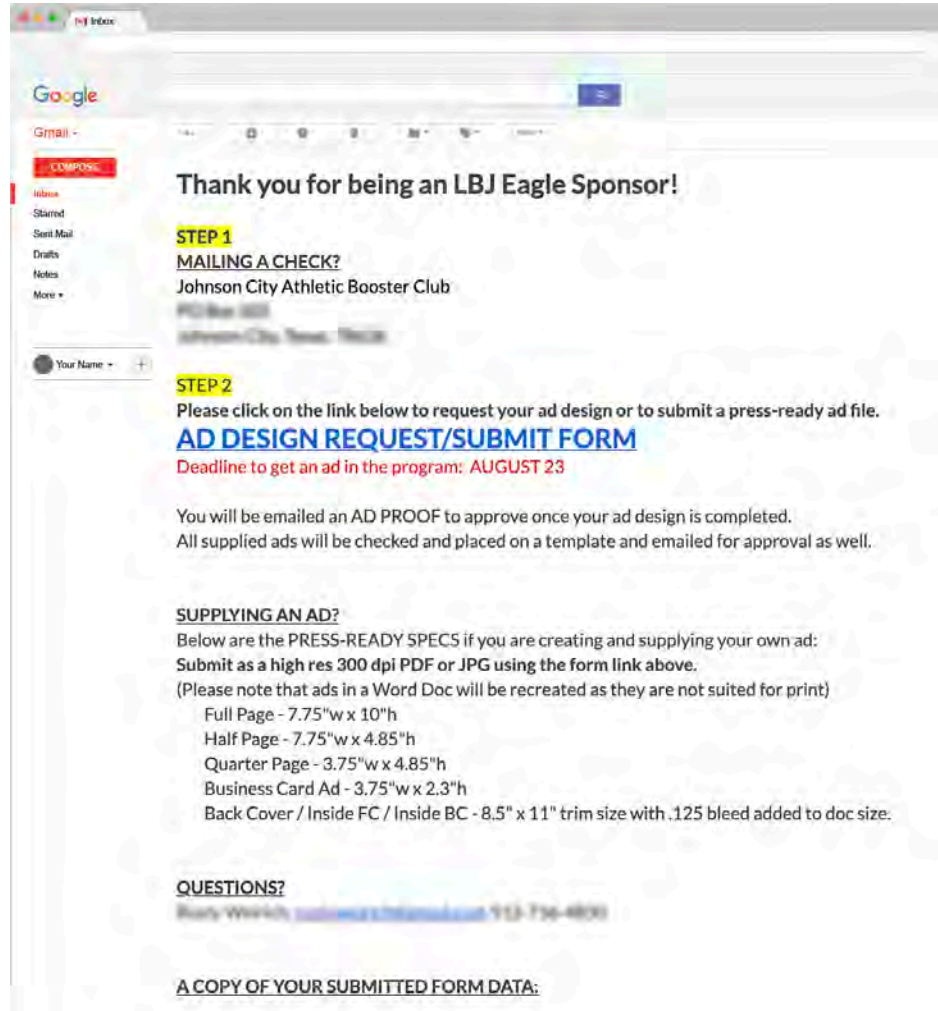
Inbox

Google

Gmail -

COMPOSE

Inbox
Starred
Sent Mail
Drafts
Notes
More -

Your Name -

Thank you for being an LBJ Eagle Sponsor!

STEP 1
MAILING A CHECK?
Johnson City Athletic Booster Club
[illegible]
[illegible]

STEP 2
Please click on the link below to request your ad design or to submit a press-ready ad file.
AD DESIGN REQUEST/SUBMIT FORM
Deadline to get an ad in the program: AUGUST 23

You will be emailed an AD PROOF to approve once your ad design is completed.
All supplied ads will be checked and placed on a template and emailed for approval as well.

SUPPLYING AN AD?
Below are the PRESS-READY SPECS if you are creating and supplying your own ad:
Submit as a high res 300 dpi PDF or JPG using the form link above.
(Please note that ads in a Word Doc will be recreated as they are not suited for print)
Full Page - 7.75"w x 10"h
Half Page - 7.75"w x 4.85"h
Quarter Page - 3.75"w x 4.85"h
Business Card Ad - 3.75"w x 2.3"h
Back Cover / Inside FC / Inside BC - 8.5" x 11" trim size with .125 bleed added to doc size.

QUESTIONS?
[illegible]

A COPY OF YOUR SUBMITTED FORM DATA: